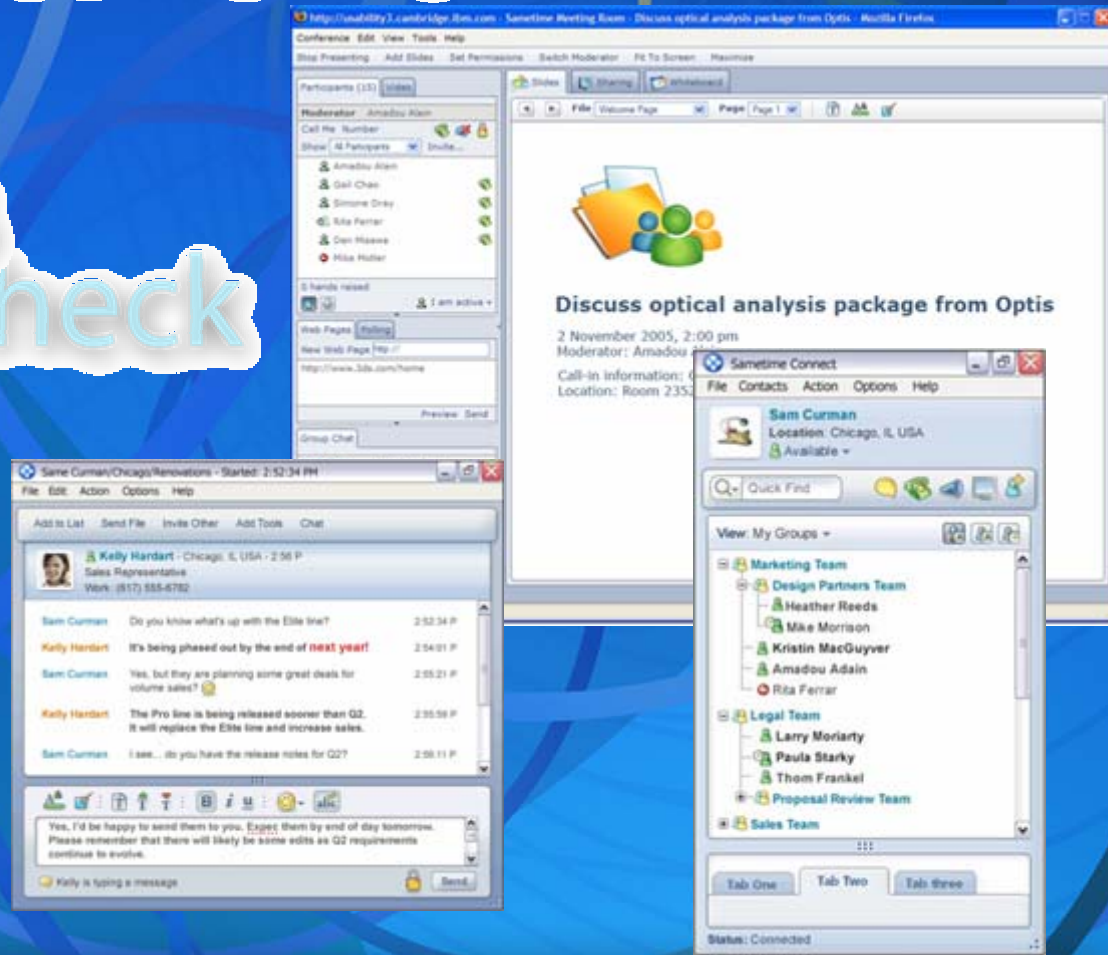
heck

http://usability3.cambridge.ibm.com - Sametime Meeting Room - Discuss optical analysis package from Optis - Mozilla Firefox

Conference Edit View Tools Help

Stop Presenting Add Slides Set Permissions Switch Moderator Fit To Screen Maximize

Participants (15) Video

Moderator Amadou Alain

Call Me Number

Show All Participants Invite...

Amadou Alain
Gail Chao
Simone Dray
Rita Ferrar
Dan Misawa
Mike Muller

5 hands raised

I am active

Web Pages Polling

New Web Page http://

http://www.3ds.com/home

Preview Send

Group Chat

Slides Sharing Whiteboard

File Welcome Page Page Page 1

Discuss optical analysis package from Optis

2 November 2005, 2:00 pm
Moderator: Amadou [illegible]

Call-in information: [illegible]
Location: Room 235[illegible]

Sametime Connect

File Contacts Action Options Help

Sam Curman
Location: Chicago, IL USA
Available

Quick Find

View: My Groups

Marketing Team
Design Partners Team
Heather Reeds
Mike Morrison
Kristin MacGuyver
Amadou Adain
Rita Ferrar
Legal Team
Larry Moriarty
Paula Starky
Thom Frankel
Proposal Review Team
Sales Team

Tab One Tab Two Tab three

Status: Connected

Same Curman/Chicago/Renovations - Started: 2:52:34 PM

File Edit Action Options Help

Add to List Send File Invite Other Add Tools Chat

Kelly Hardart - Chicago, IL USA - 2:56 P
Sales Representative
Work: (617) 555-6782

Sam Curman Do you know what's up with the Elite line? 2:52:34 P

Kelly Hardert It's being phased out by the end of next year! 2:54:01 P

Sam Curman Yes, but they are planning some great deals for volume sales? 2:55:21 P

Kelly Hardert The Pro line is being released sooner than Q2. It will replace the Elite line and increase sales. 2:55:58 P

Sam Curman I see... do you have the release notes for Q2? 2:56:11 P

Yes, I'd be happy to send them to you. Expec them by end of day tomorrow. Please remember that there will likely be some edits as Q2 requirements continue to evolve.

Kelly is typing a message

Send